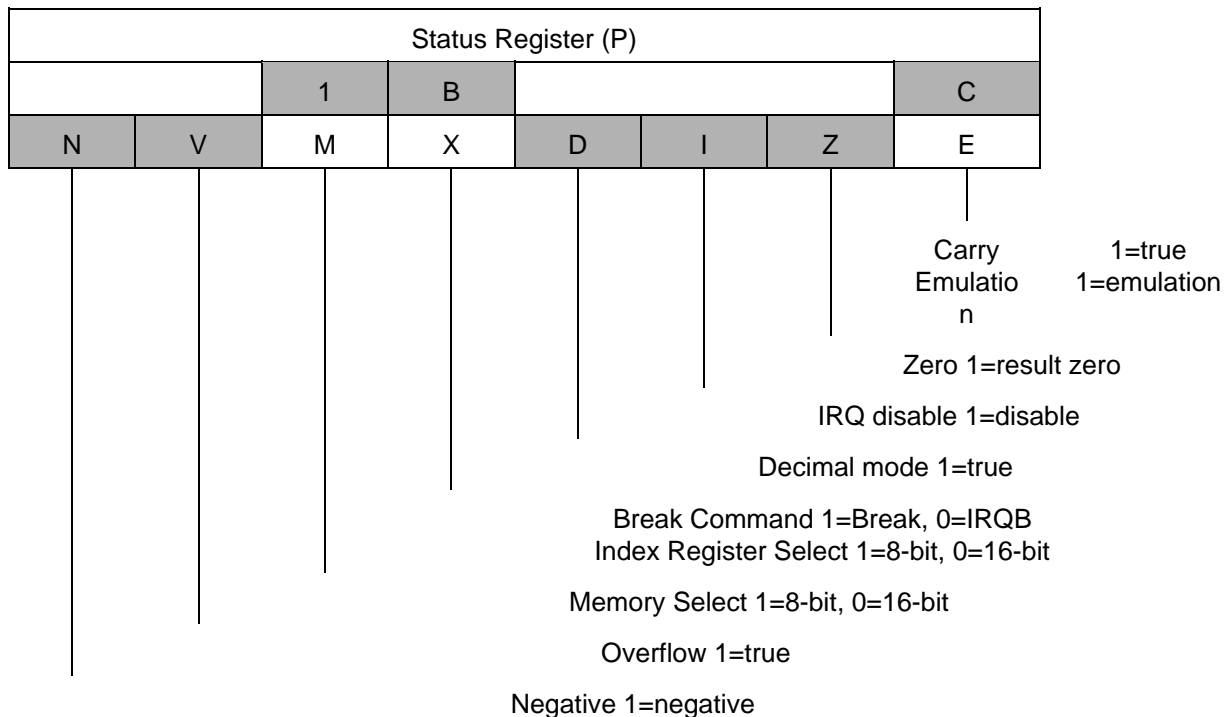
| Status Register (P) | | | | | | | |
|---|---|---|---|---|---|---|---|
| | | 1 | B | | | | C |
| N | V | M | X | D | I | Z | E |

Carry 1=true
Emulatio n 1=emulation

Zero 1=result zero

IRQ disable 1=disable

Decimal mode 1=true

Break Command 1=Break, 0=IRQB
Index Register Select 1=8-bit, 0=16-bit

Memory Select 1=8-bit, 0=16-bit

Overflow 1=true

Negative 1=negative